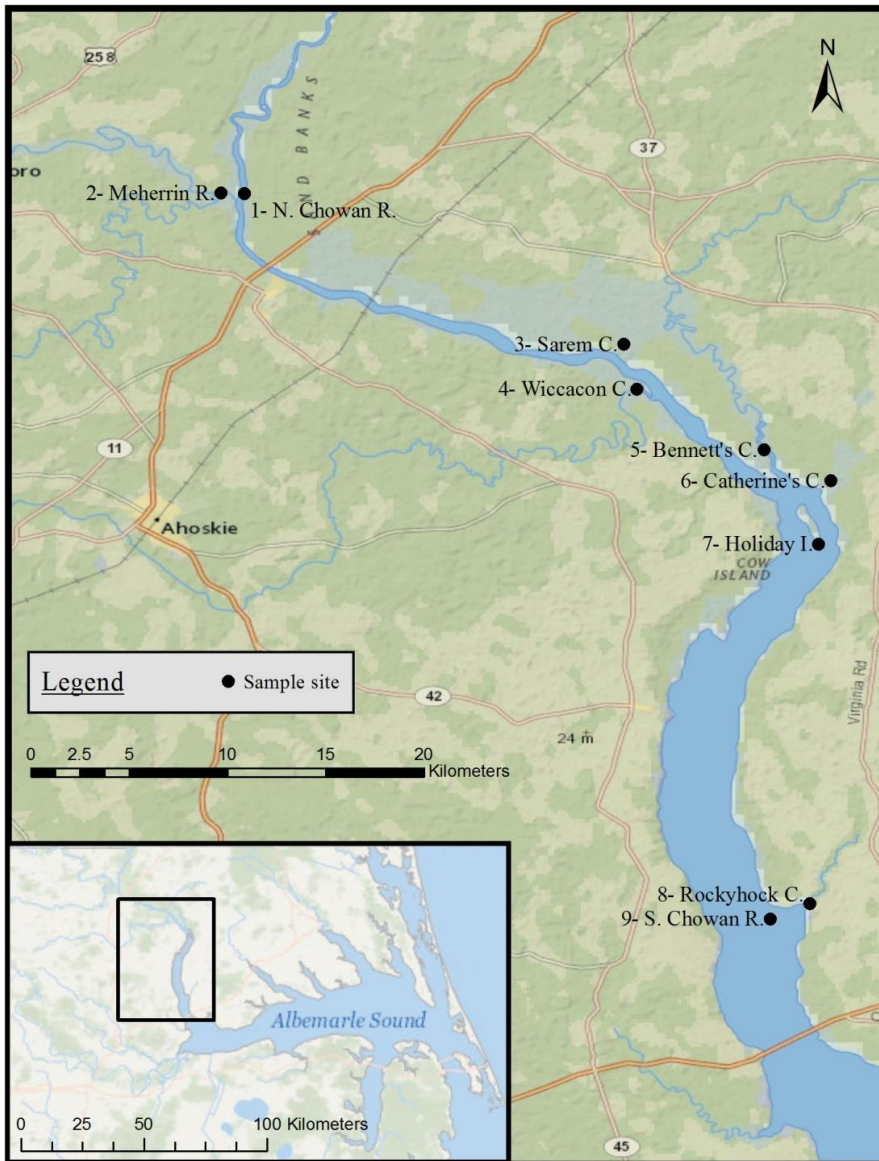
258
N
37
oro
2- Meherrin R.
1- N. Chowan R.
SAND BANKS
3- Sarem C.
4- Wiccacon C.
11
5- Bennett's C.
6- Catherine's C.
Ahoskie
7- Holiday I.
COW ISLAND
Legend
Sample site
42
Virginia Rd
24 m
0 2.5 5 10 15 20 Kilometers
8- Rockyhock C.
9- S. Chowan R.
Albemarle Sound
0 25 50 100 Kilometers
45